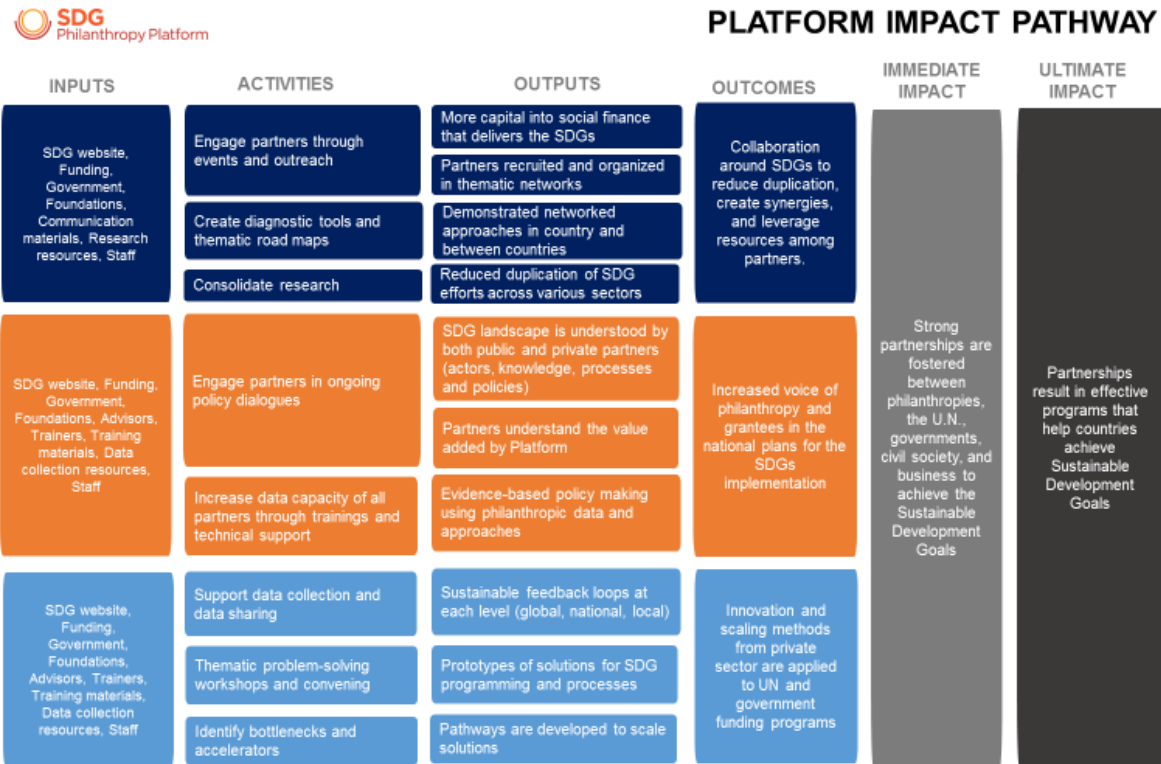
SDG Philanthropy Platform

PLATFORM IMPACT PATHWAY

INPUTS

ACTIVITIES

OUTPUTS

OUTCOMES

IMMEDIATE IMPACT

ULTIMATE IMPACT

SDG website, Funding, Government, Foundations, Communication materials, Research resources, Staff

Engage partners through events and outreach

Create diagnostic tools and thematic road maps

Consolidate research

More capital into social finance that delivers the SDGs

Partners recruited and organized in thematic networks

Demonstrated networked approaches in country and between countries

Reduced duplication of SDG efforts across various sectors

Collaboration around SDGs to reduce duplication, create synergies, and leverage resources among partners.

SDG website, Funding, Government, Foundations, Advisors, Trainers, Training materials, Data collection resources, Staff

Engage partners in ongoing policy dialogues

Increase data capacity of all partners through trainings and technical support

SDG landscape is understood by both public and private partners (actors, knowledge, processes and policies)

Partners understand the value added by Platform

Evidence-based policy making using philanthropic data and approaches

Increased voice of philanthropy and grantees in the national plans for the SDGs implementation

SDG website, Funding, Government, Foundations, Advisors, Trainers, Training materials, Data collection resources, Staff

Support data collection and data sharing

Thematic problem-solving workshops and convening

Identify bottlenecks and accelerators

Sustainable feedback loops at each level (global, national, local)

Prototypes of solutions for SDG programming and processes

Pathways are developed to scale solutions

Innovation and scaling methods from private sector are applied to UN and government funding programs

Strong partnerships are fostered between philanthropies, the U.N., governments, civil society, and business to achieve the Sustainable Development Goals

Partnerships result in effective programs that help countries achieve Sustainable Development Goals